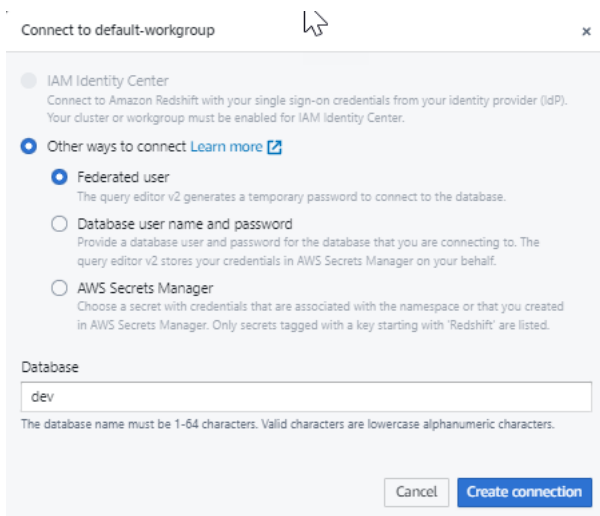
Connect to default-workgroup

×

IAM Identity Center
Connect to Amazon Redshift with your single sign-on credentials from your identity provider (IdP). Your cluster or workgroup must be enabled for IAM Identity Center.

Other ways to connect Learn more

Federated user
The query editor v2 generates a temporary password to connect to the database.

Database user name and password
Provide a database user and password for the database that you are connecting to. The query editor v2 stores your credentials in AWS Secrets Manager on your behalf.

AWS Secrets Manager
Choose a secret with credentials that are associated with the namespace or that you created in AWS Secrets Manager. Only secrets tagged with a key starting with 'Redshift' are listed.

Database

dev

The database name must be 1-64 characters. Valid characters are lowercase alphanumeric characters.

Cancel Create connection